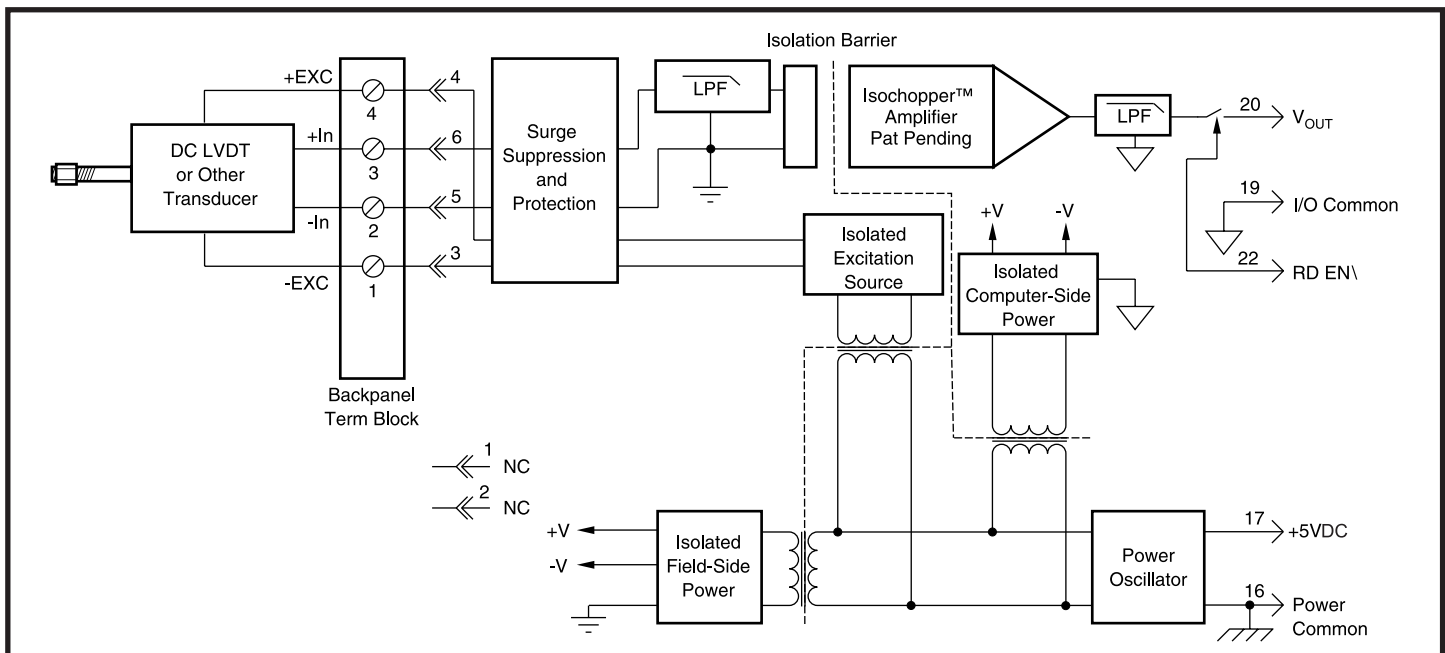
Isolation Barrier

+EXC
4
4
+In
6
3
DC LVDT or Other Transducer
5
-In
2
3
-EXC
1

Backpanel Term Block

Surge Suppression and Protection

LPF

Isochopper™ Amplifier Pat Pending

LPF

20 $V_{OUT}$

19 I/O Common

22 RD EN\

+V
-V

Isolated Excitation Source

Isolated Computer-Side Power

1 NC
2 NC

+V
-V

Isolated Field-Side Power

Power Oscillator

17 +5VDC

16 Power Common